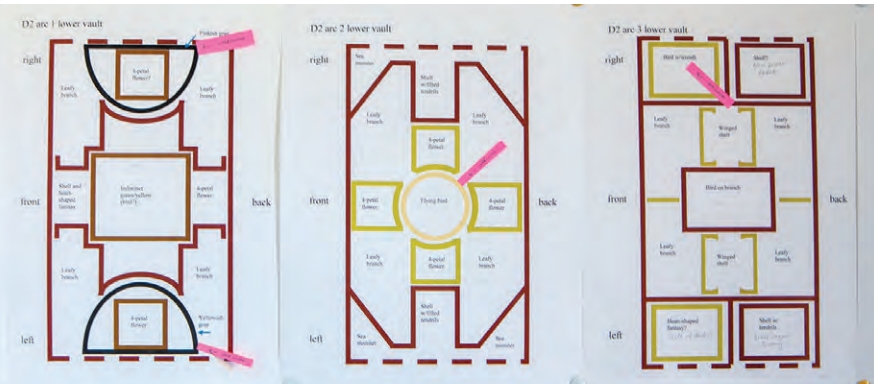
D2 arc 1 lower vault

right

Pinkish gray

4-petal flower?

Leafy branch

Leafy branch

Shell and heart-shaped fanuns

Indistinct green/yellow jewel?

4-petal flower

front

back

Leafy branch

Leafy branch

4-petal flower

Yellowish gray

left

D2 arc 2 lower vault

right

Sea monster

Shell w/filled tendrils

Leafy branch

Leafy branch

4-petal flower

front

4-petal flower

Flying bird

4-petal flower

back

Leafy branch

4-petal flower

Leafy branch

Shell w/filled tendrils

Sea monster

left

Sea monster

D2 arc 3 lower vault

right

Shell w/tendrils

Shell?

Leafy branch

Winged shell

Leafy branch

front

Bird on branch

back

Leafy branch

Winged shell

Leafy branch

left

Heart-shaped fantasy?

Shell w/ tendrils